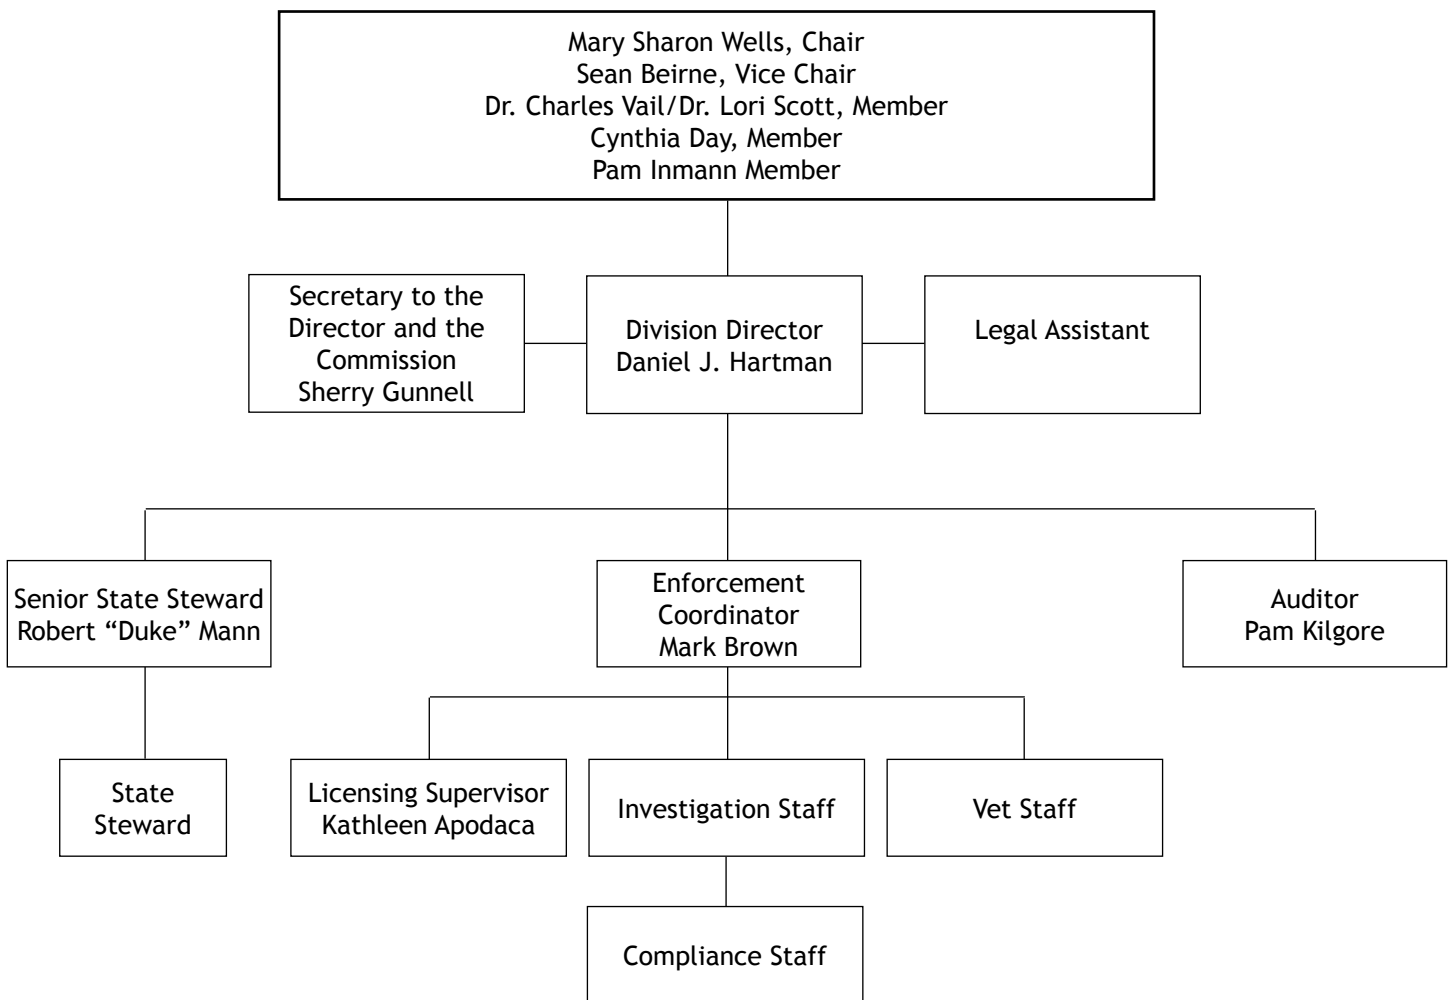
Mary Sharon Wells, Chair
Sean Beirne, Vice Chair
Dr. Charles Vail/Dr. Lori Scott, Member
Cynthia Day, Member
Pam Inmann Member

Secretary to the Director and the Commission
Sherry Gunnell

Division Director
Daniel J. Hartman

Legal Assistant

Senior State Steward
Robert “Duke” Mann

Enforcement Coordinator
Mark Brown

Auditor
Pam Kilgore

State Steward

Licensing Supervisor
Kathleen Apodaca

Investigation Staff

Vet Staff

Compliance Staff